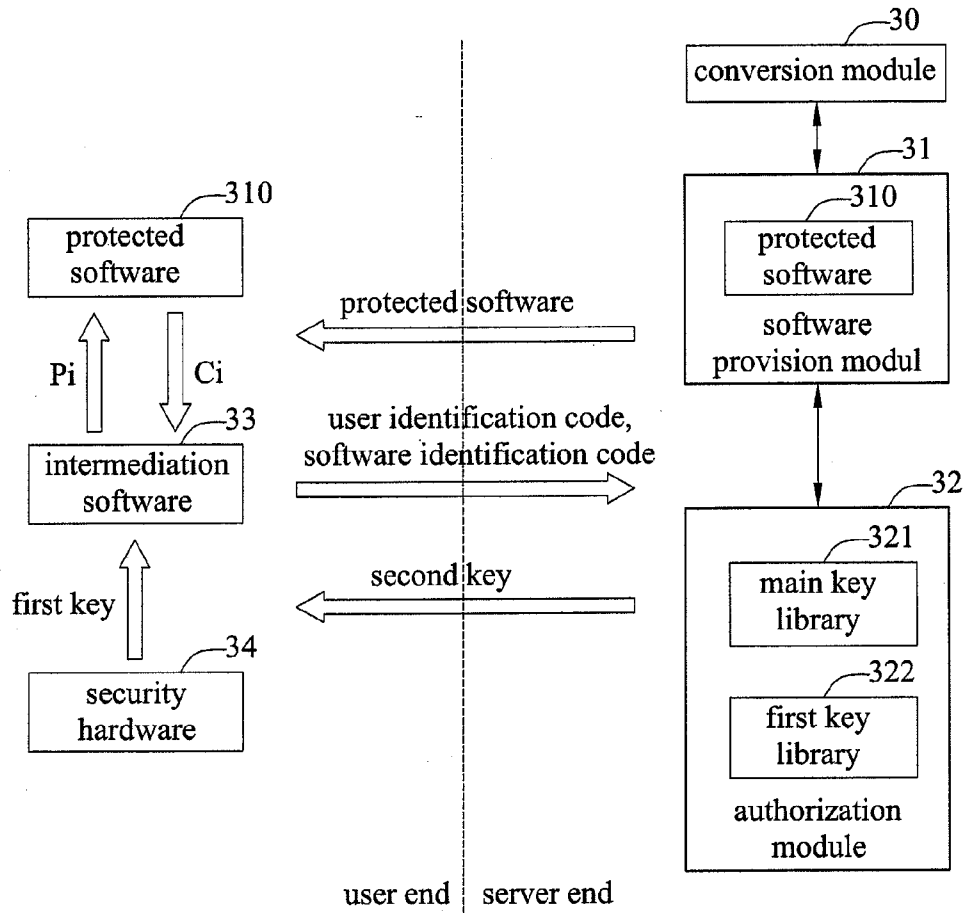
30
conversion module

31
310
protected software

software provision modul

310
protected software

protected software

Pi
Ci

33
intermediation software

user identification code, software identification code

32
321
main key library

322
first key library

authorization module

second key

first key

34
security hardware

user end
server end